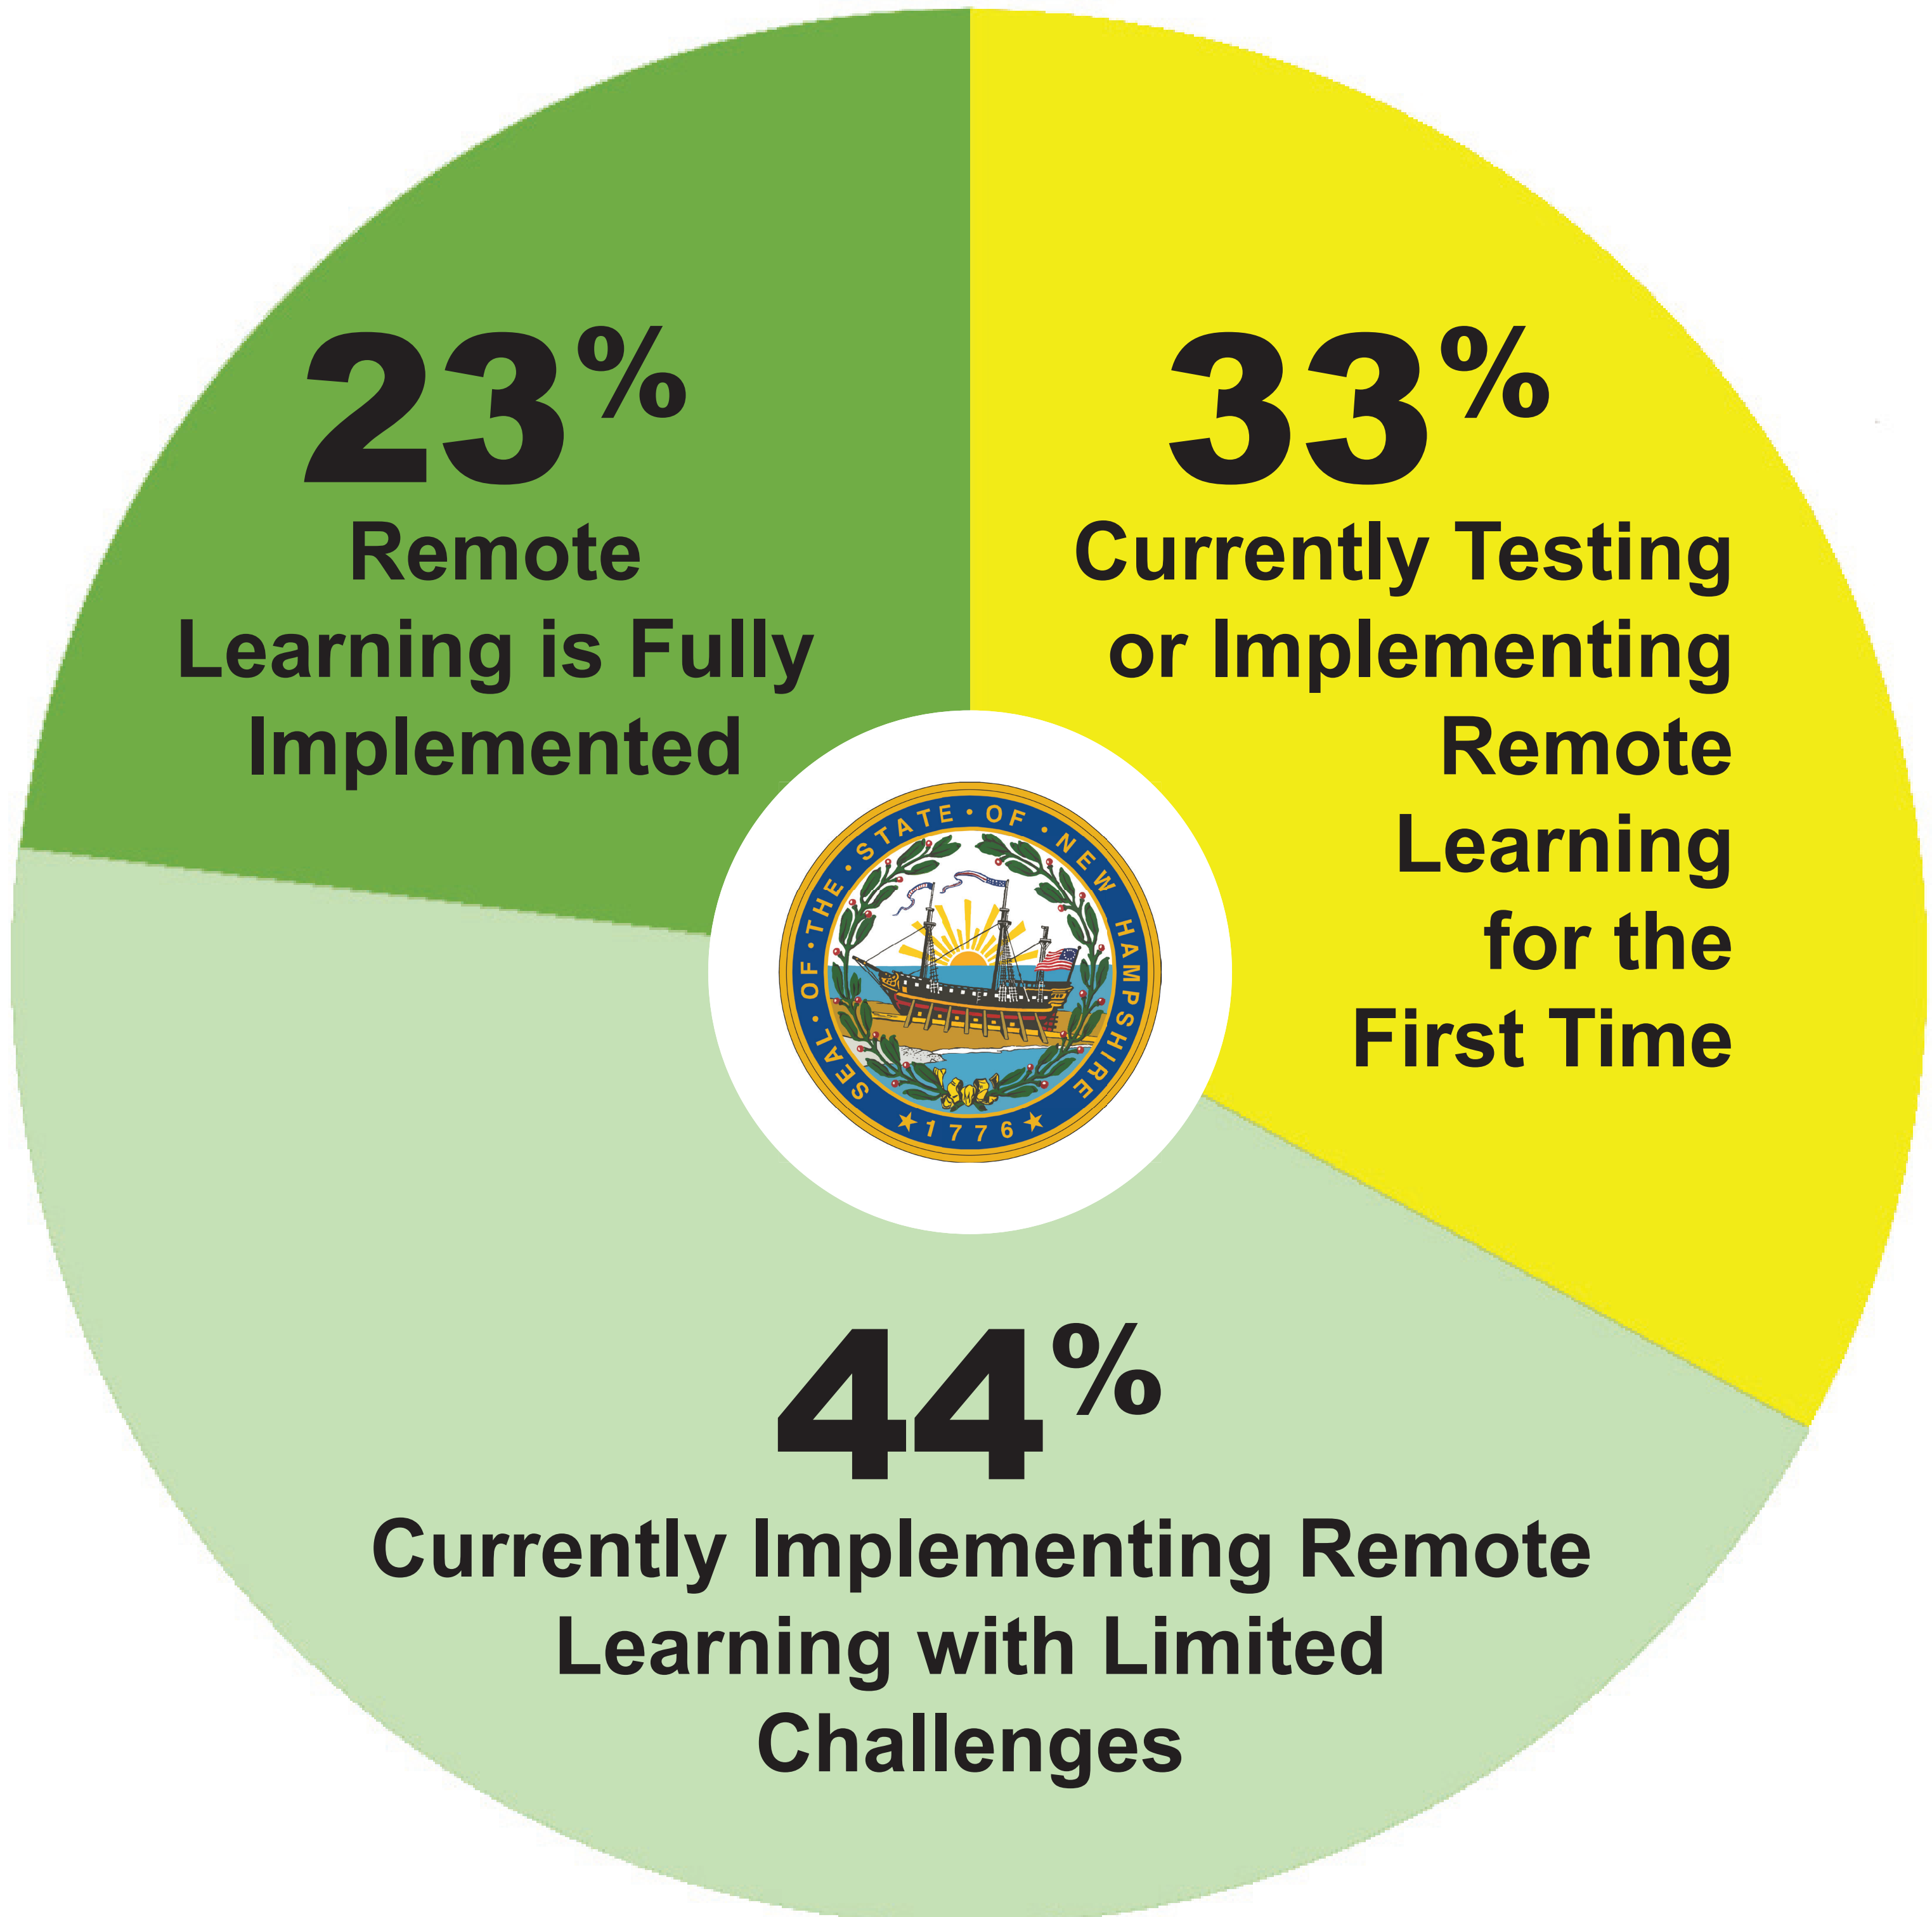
23%
Remote Learning is Fully Implemented

33%
Currently Testing or Implementing Remote Learning for the First Time

SEAL OF THE STATE OF NEW HAMPSHIRE
1776

44%
Currently Implementing Remote Learning with Limited Challenges